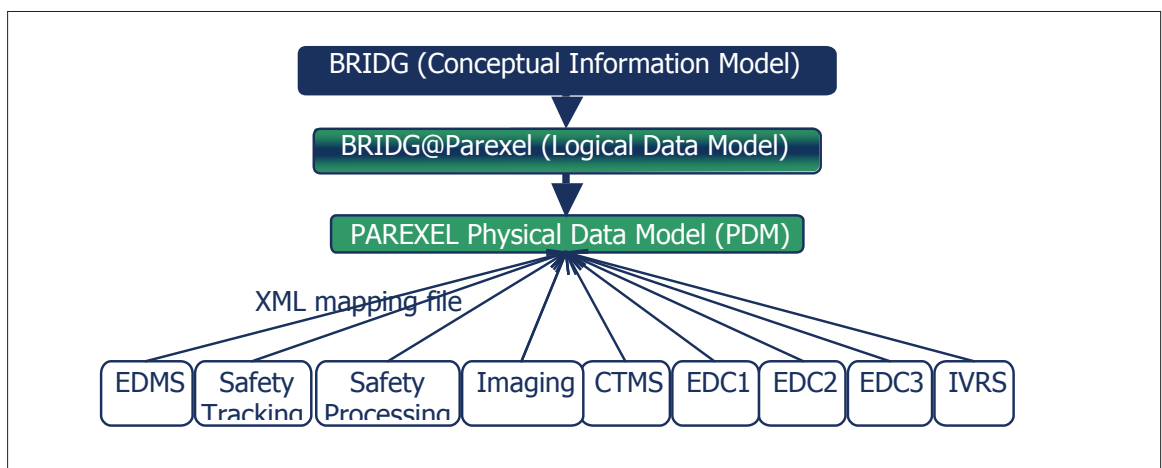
BRIDG (Conceptual Information Model)

BRIDG@Parexel (Logical Data Model)

PAREXEL Physical Data Model (PDM)

XML mapping file

EDMS

Safety Tracking

Safety Processing

Imaging

CTMS

EDC1

EDC2

EDC3

IVRS